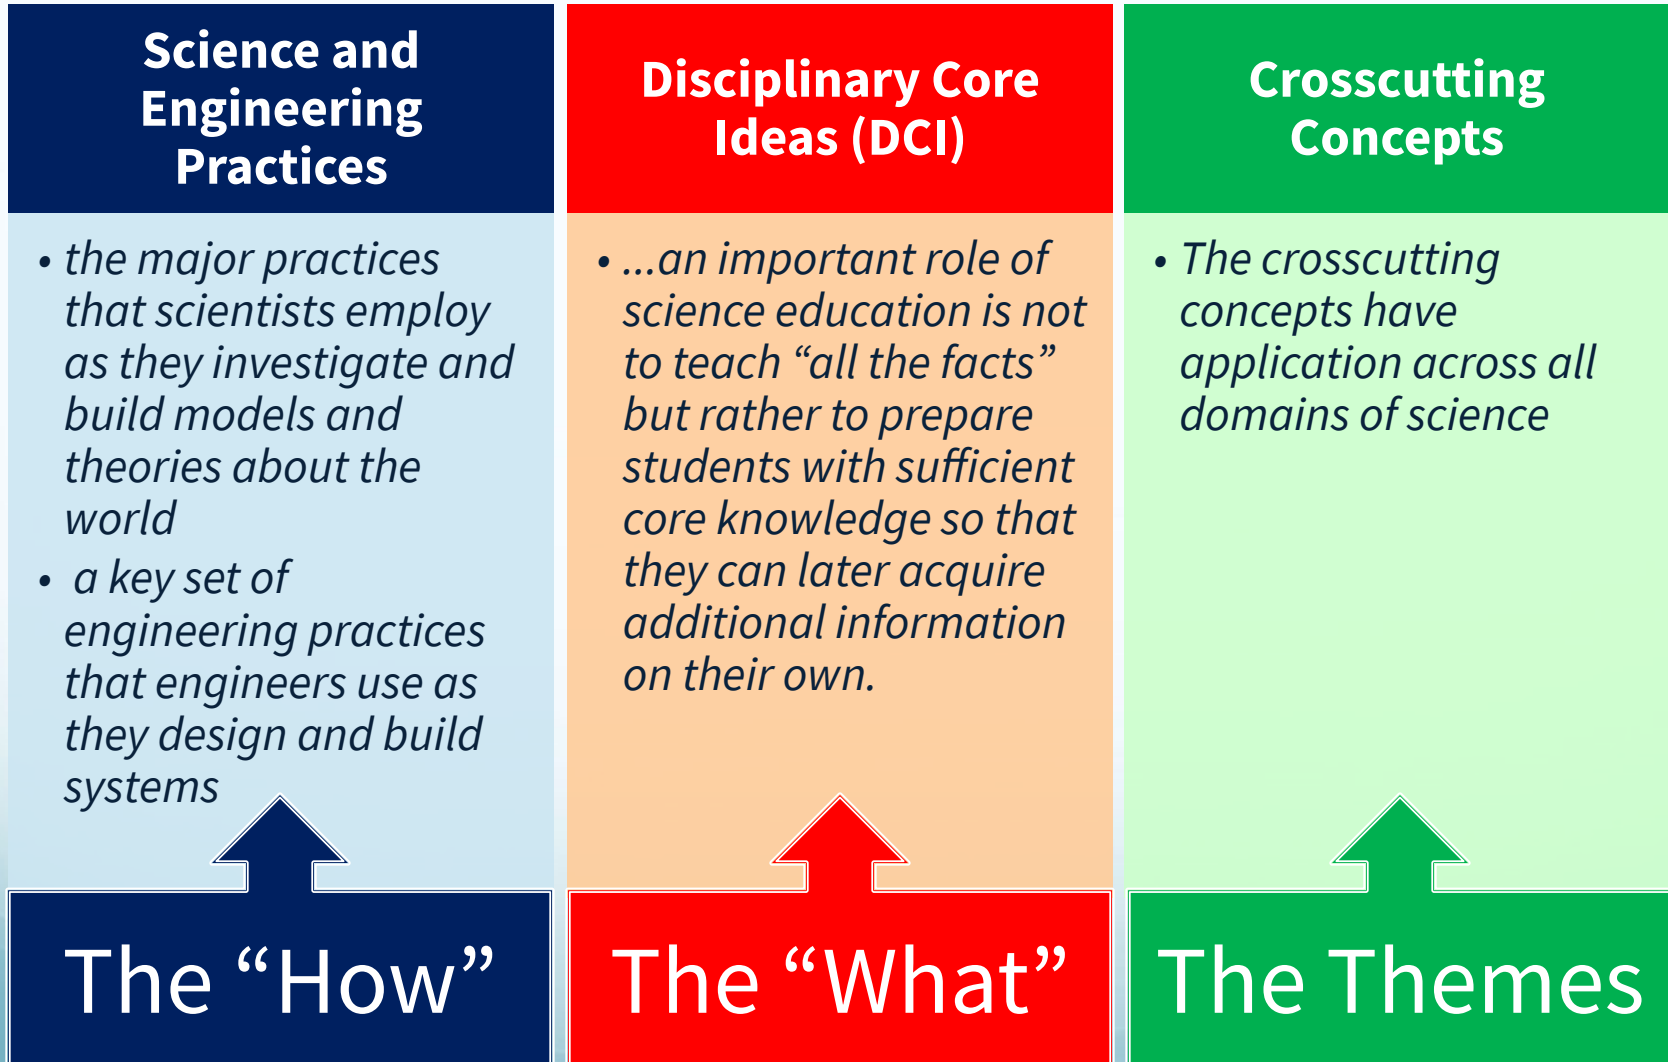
Science and Engineering Practices

• the major practices that scientists employ as they investigate and build models and theories about the world

• a key set of engineering practices that engineers use as they design and build systems

The “How”

Disciplinary Core Ideas (DCI)

• ...an important role of science education is not to teach “all the facts” but rather to prepare students with sufficient core knowledge so that they can later acquire additional information on their own.

The “What”

Crosscutting Concepts

• The crosscutting concepts have application across all domains of science

The Themes